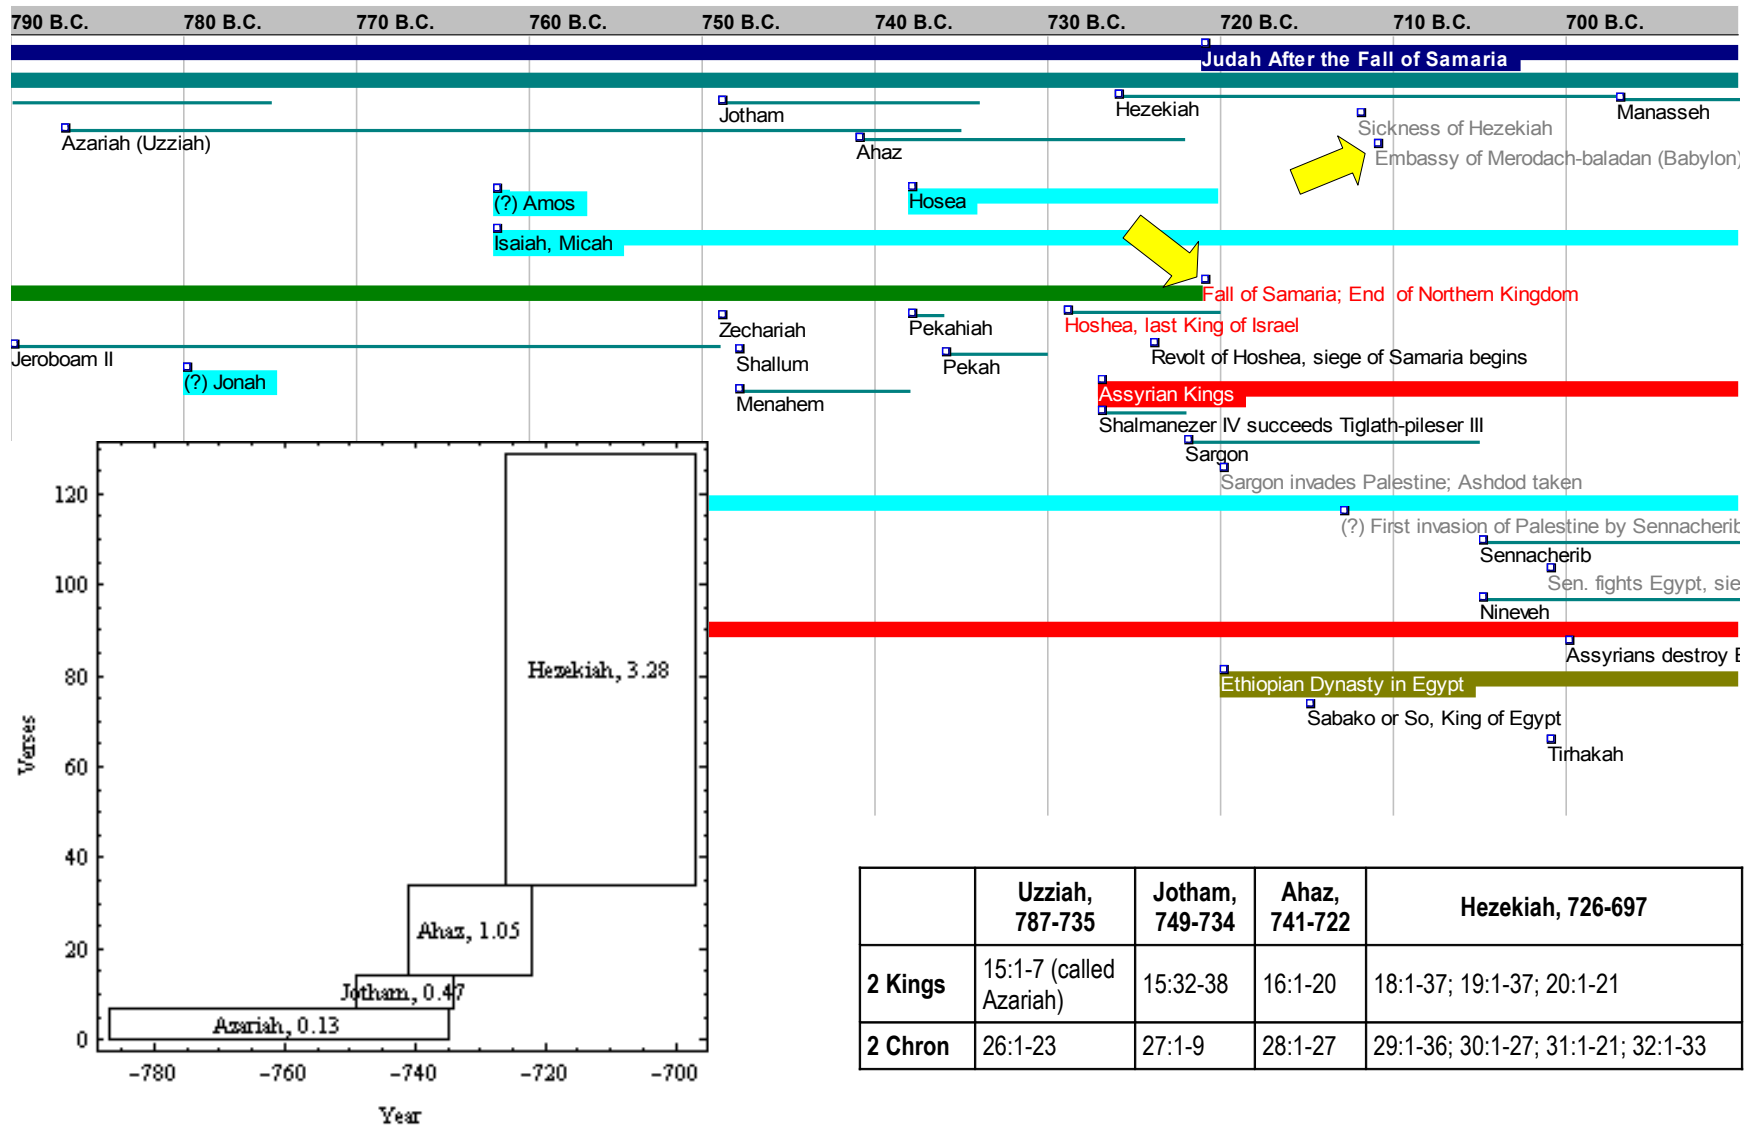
790 B.C. 780 B.C. 770 B.C. 760 B.C. 750 B.C. 740 B.C. 730 B.C. 720 B.C. 710 B.C. 700 B.C.

Judah After the Fall of Samaria

Jotham
Hezekiah
Manasseh
Azariah (Uzziah)
Ahaz
Sickness of Hezekiah
Embassy of Merodach-baladan (Babylon)
(?) Amos
Hosea
Isaiah, Micah
Fall of Samaria; End of Northern Kingdom
Zechariah
Pekahiah
Hoshea, last King of Israel
Jeroboam II
Shallum
Pekah
Revolt of Hoshea, siege of Samaria begins
(?) Jonah
Menahem
Assyrian Kings
Shalmanezer IV succeeds Tiglath-pileser III
Sargon
Sargon invades Palestine; Ashdod taken
(?) First invasion of Palestine by Sennacherib
Sennacherib
Sen. fights Egypt, sie
Nineveh
Assyrians destroy E
Ethiopian Dynasty in Egypt
Sabako or So, King of Egypt
Tirhakah

120
100
80
60
40
20
0
Verses
Hezekiah, 3.28
Ahaz, 1.05
Jotham, 0.47
Azariah, 0.13
−780 −760 −740 −720 −700
Year

| | Uzziah, 787-735 | Jotham, 749-734 | Ahaz, 741-722 | Hezekiah, 726-697 |
|---|---|---|---|---|
| 2 Kings | 15:1-7 (called Azariah) | 15:32-38 | 16:1-20 | 18:1-37; 19:1-37; 20:1-21 |
| 2 Chron | 26:1-23 | 27:1-9 | 28:1-27 | 29:1-36; 30:1-27; 31:1-21; 32:1-33 |